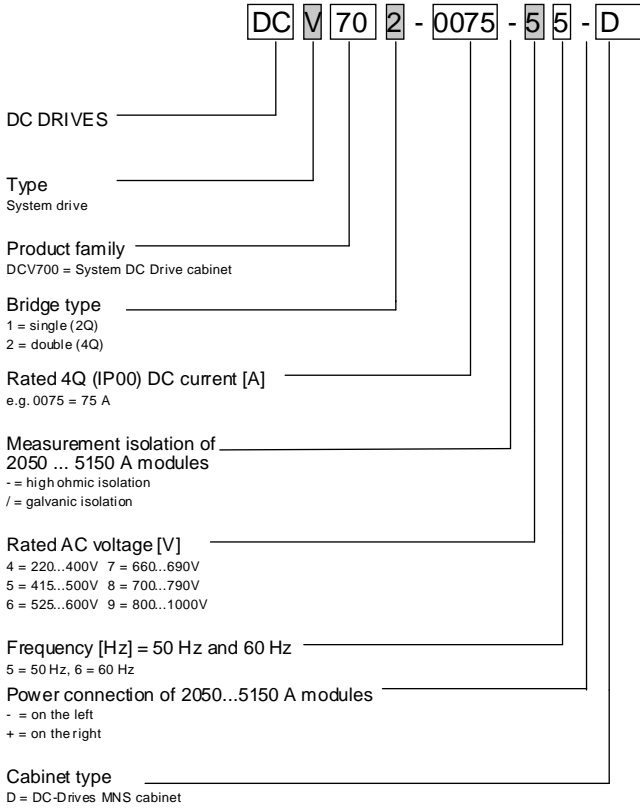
DC V 70 2 - 0075 - 5 5 - D

DC DRIVES

Type
System drive

Product family
DCV700 = System DC Drive cabinet

Bridge type
1 = single (2Q)
2 = double (4Q)

Rated 4Q (IP00) DC current [A]
e.g. 0075 = 75 A

Measurement isolation of 2050 ... 5150 A modules
- = high ohmic isolation
/ = galvanic isolation

Rated AC voltage [V]
4 = 220...400V 7 = 660...690V
5 = 415...500V 8 = 700...790V
6 = 525...600V 9 = 800...1000V

Frequency [Hz] = 50 Hz and 60 Hz
5 = 50 Hz, 6 = 60 Hz

Power connection of 2050...5150 A modules
- = on the left
+ = on the right

Cabinet type
D = DC-Drives MNS cabinet